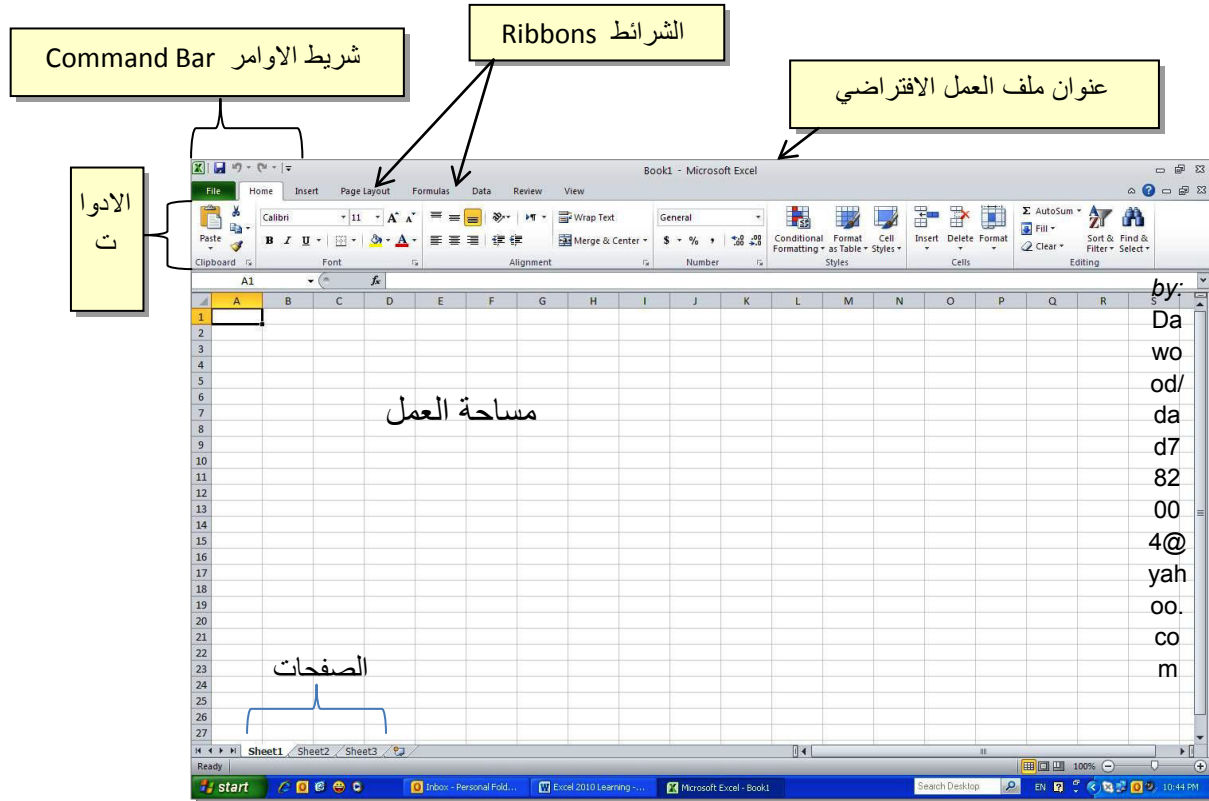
الشرائط Ribbons

شريط الاوامر Command Bar

عنوان ملف العمل الافتراضي

الادوات

Book1 - Microsoft Excel

File | Home | Insert | Page Layout | Formulas | Data | Review | View

Paste | Calibri | 11 | A A | B I U | Wrap Text | Merge & Center | General | $ % , | .00 | Conditional Formatting | Format as Table | Cell Styles | Insert | Delete | Format | Σ AutoSum | Fill | Clear | Sort & Filter | Find & Select

Clipboard | Font | Alignment | Number | Styles | Cells | Editing

A1 | fx

| | A | B | C | D | E | F | G | H | I | J | K | L | M | N | O | P | Q | R | S |
|---|---|---|---|---|---|---|---|---|---|---|---|---|---|---|---|---|---|---|---|

1 2 3 4 5 6 7 8 9 10 11 12 13 14 15 16 17 18 19 20 21 22 23 24 25 26 27

مساحة العمل

by: Dawood/dad78200 4@yahoo.com

الصفحات

Sheet1 Sheet2 Sheet3

Ready | 100%

start | Inbox - Personal Fold... | Excel 2010 Learning -... | Microsoft Excel - Book1 | Search Desktop | EN | 10:44 PM